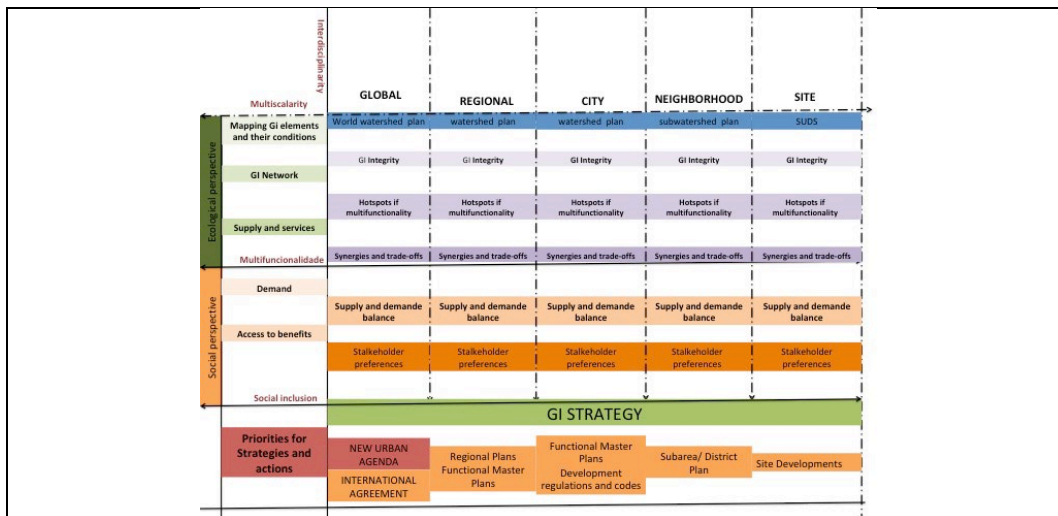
Interdisciplinarity

Multiscalarity

| | GLOBAL | REGIONAL | CITY | NEIGHBORHOOD | SITE |
|---|---|---|---|---|---|
| Mapping Gi elements and their conditions | World watershed plan | watershed plan | watershed plan | subwatershed plan | SUDS |
| | GI Integrity | GI Integrity | GI Integrity | GI Integrity | GI Integrity |
| GI Network | | | | | |
| | Hotspots if multifunctionality | Hotspots if multifunctionality | Hotspots if multifunctionality | Hotspots if multifunctionality | Hotspots if multifunctionality |
| Supply and services | | | | | |
| Multifuncionalidade | Synergies and trade-offs | Synergies and trade-offs | Synergies and trade-offs | Synergies and trade-offs | Synergies and trade-offs |
| Demand | | | | | |
| | Supply and demande balance | Supply and demande balance | Supply and demande balance | Supply and demande balance | Supply and demande balance |
| Access to benefits | | | | | |
| | Stalkeholder preferences | Stalkeholder preferences | Stalkeholder preferences | Stalkeholder preferences | Stalkeholder preferences |
| Social inclusion | | | | | |

Ecological perspective

Social perspective

GI STRATEGY

Priorities for Strategies and actions

NEW URBAN AGENDA

INTERNATIONAL AGREEMENT

Regional Plans Functional Master Plans

Functional Master Plans

Development regulations and codes

Subarea/ District Plan

Site Developments